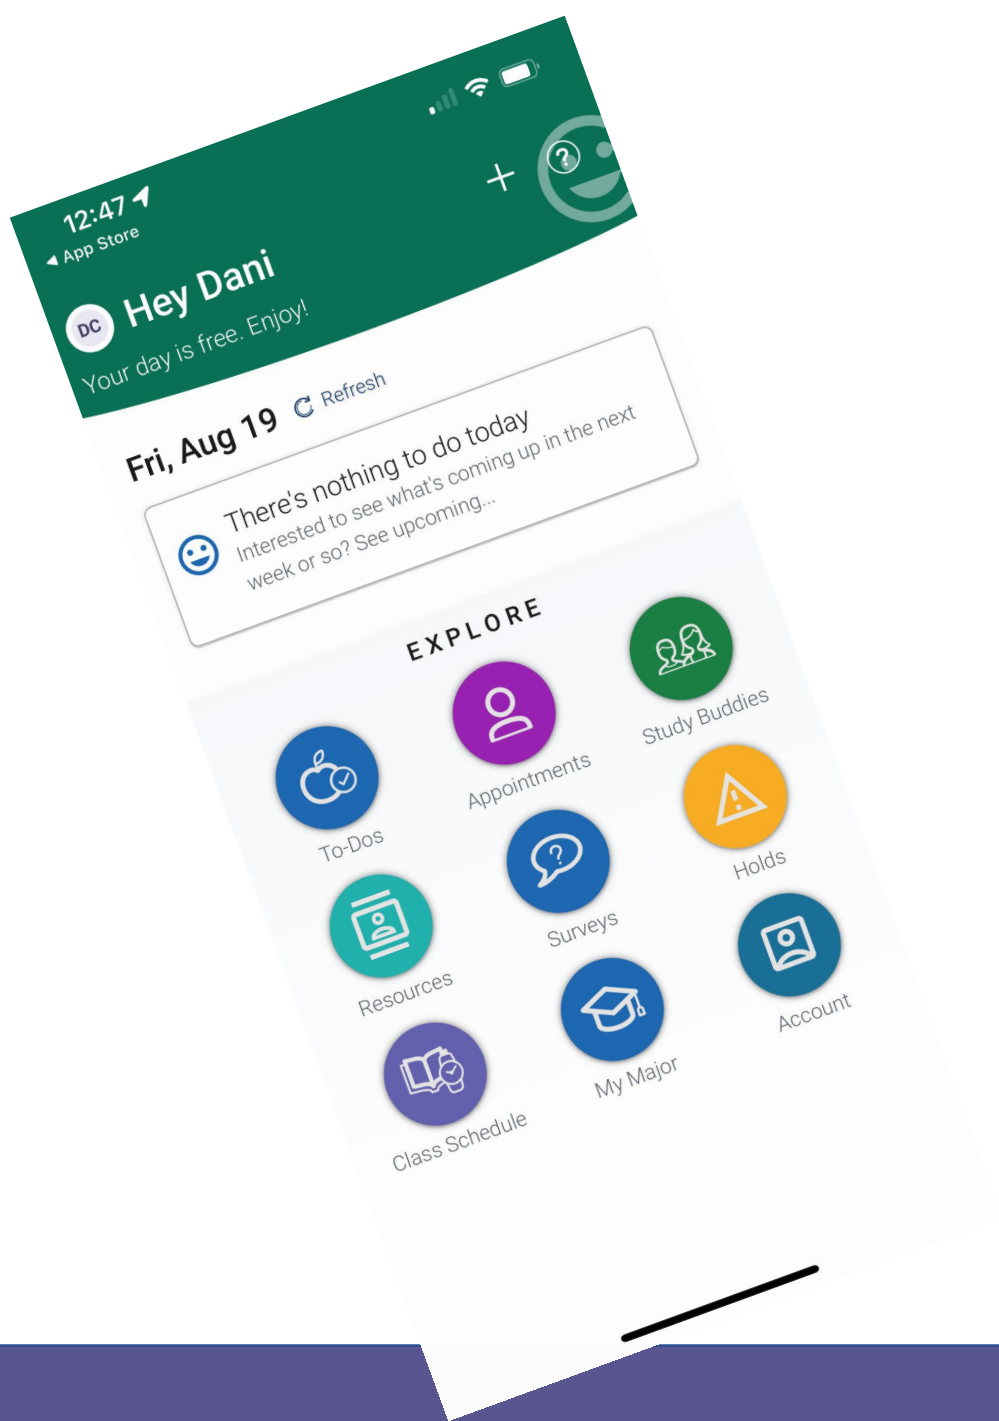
12:47
◀ App Store

+

DC Hey Dani
Your day is free. Enjoy!

Fri, Aug 19 Refresh

There's nothing to do today
Interested to see what's coming up in the next week or so? See upcoming...

EXPLORE

Appointments
Study Buddies
To-Dos
Surveys
Holds
Resources
Account
My Major
Class Schedule